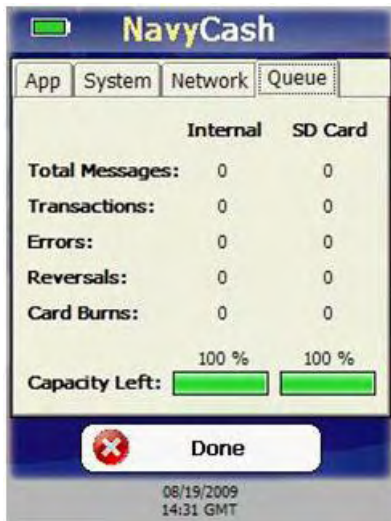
NavyCash

App | System | Network | Queue

| | Internal | SD Card |
|---|---|---|
| Total Messages: | 0 | 0 |
| Transactions: | 0 | 0 |
| Errors: | 0 | 0 |
| Reversals: | 0 | 0 |
| Card Burns: | 0 | 0 |
| | 100 % | 100 % |
| Capacity Left: | | |

Done

08/19/2009
14:31 GMT